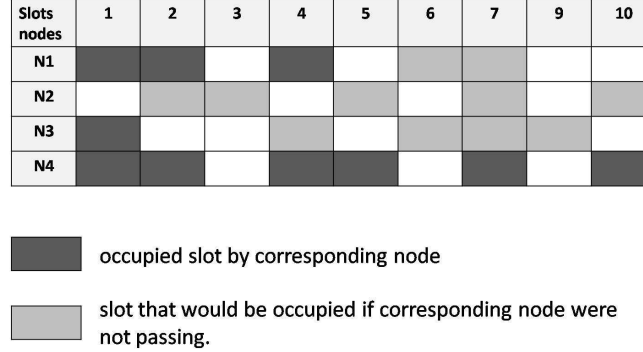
| Slots nodes | 1 | 2 | 3 | 4 | 5 | 6 | 7 | 9 | 10 |
|---|---|---|---|---|---|---|---|---|---|
| N1 | | | | | | | | | |
| N2 | | | | | | | | | |
| N3 | | | | | | | | | |
| N4 | | | | | | | | | |

occupied slot by corresponding node

slot that would be occupied if corresponding node were not passing.